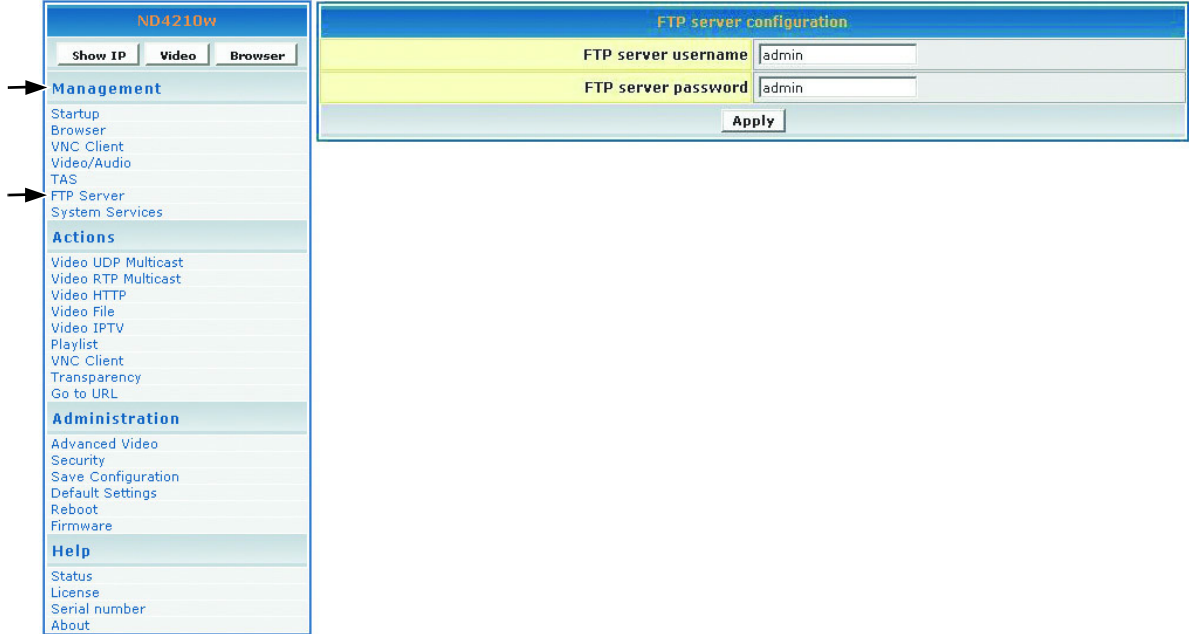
ND4210w

Show IP | Video | Browser

Management

Startup
Browser
VNC Client
Video/Audio
TAS
FTP Server
System Services

Actions

Video UDP Multicast
Video RTP Multicast
Video HTTP
Video File
Video IPTV
Playlist
VNC Client
Transparency
Go to URL

Administration

Advanced Video
Security
Save Configuration
Default Settings
Reboot
Firmware

Help

Status
License
Serial number
About

FTP server configuration

| | |
|---|---|
| FTP server username | admin |
| FTP server password | admin |

Apply